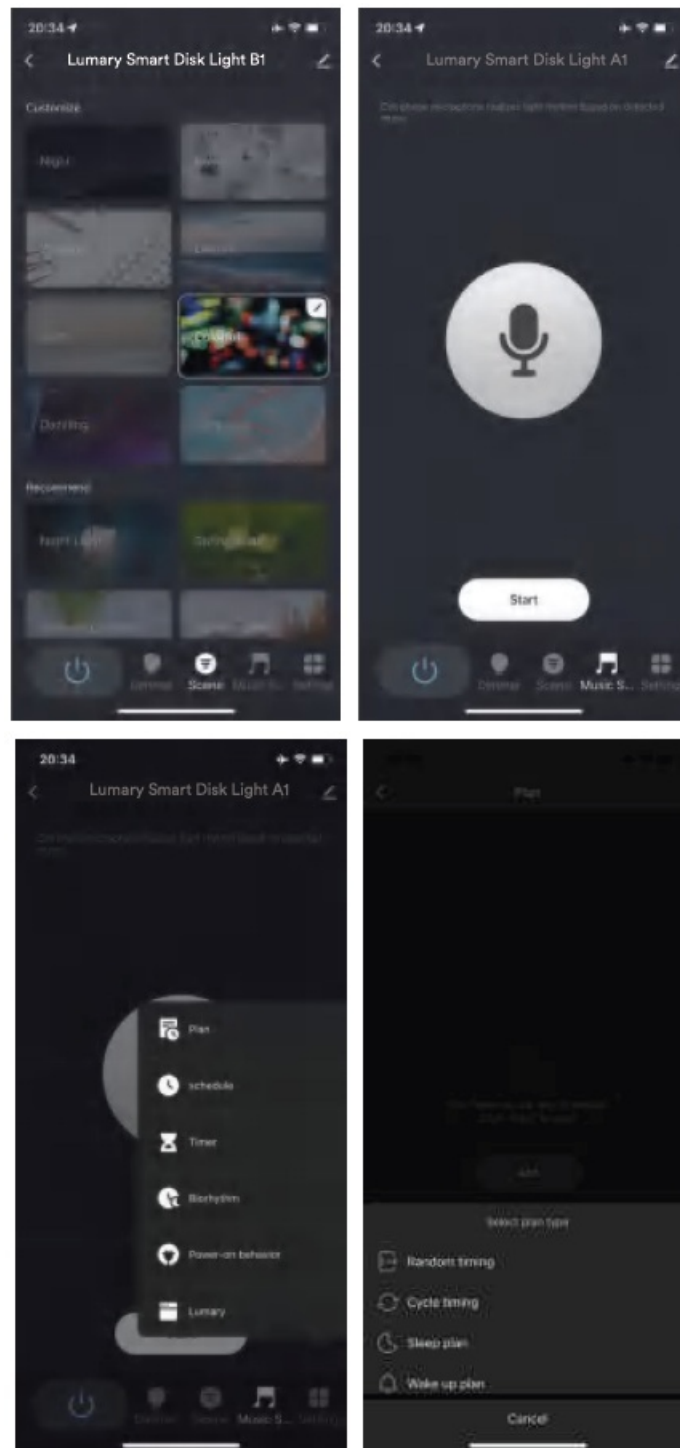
20:34

Lumary Smart Disk Light B1

Customize

Night

Colorful

Dazzling

Recommend

Night Light

Dimmer Scene Music S... Settings

20:34

Lumary Smart Disk Light A1

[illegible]

Start

Dimmer Scene Music S... Settings

20:34

Lumary Smart Disk Light A1

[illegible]

Plan

schedule

Timer

Biorhythm

Power-on behavior

Lumary

Dimmer Scene Music S... Settings

Plan

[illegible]

Add

Select plan type

Random timing

Cycle timing

Sleep plan

Wake up plan

Cancel